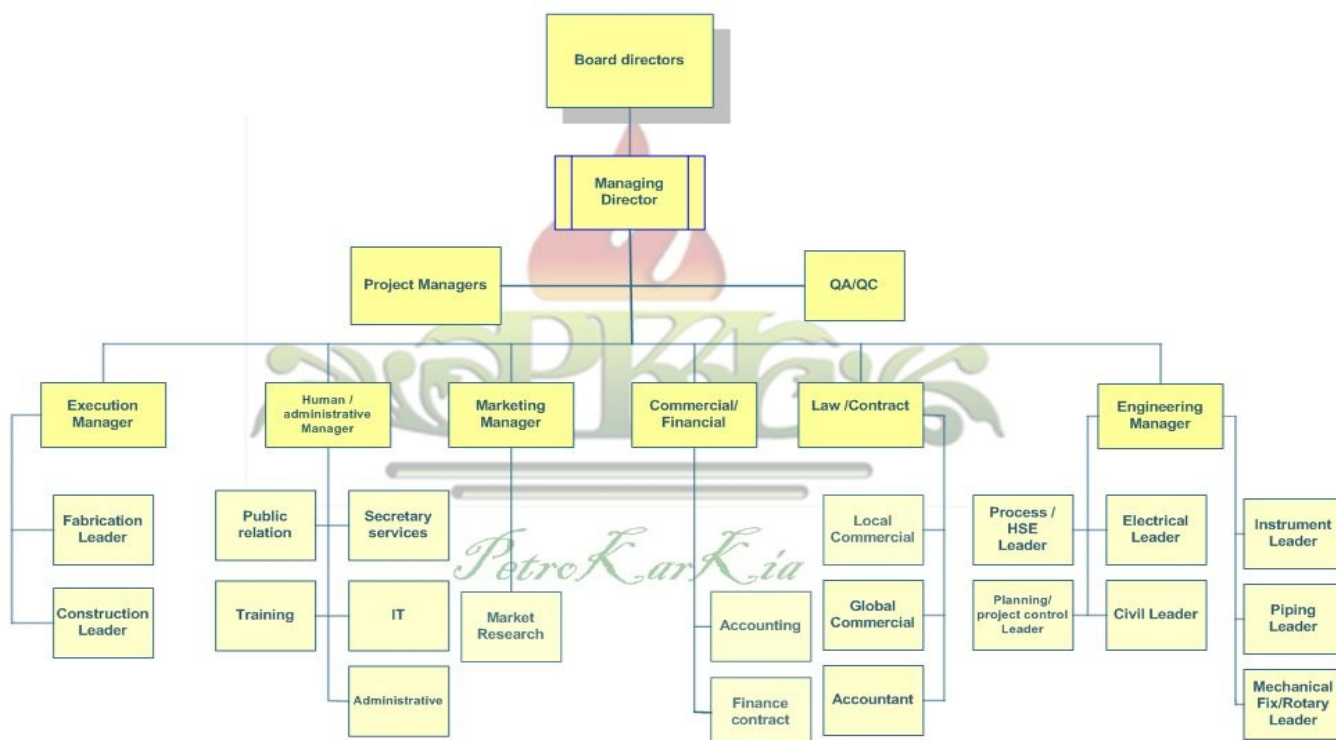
Board directors

Managing Director

Project Managers

QA/QC

Execution Manager

Human / administrative Manager

Marketing Manager

Commercial/ Financial

Law /Contract

Engineering Manager

Fabrication Leader

Construction Leader

Public relation

Secretary services

Training

IT

Administrative

Market Research

PetroKarKia

Accounting

Finance contract

Local Commercial

Global Commercial

Accountant

Process / HSE Leader

Planning/ project control Leader

Electrical Leader

Civil Leader

Instrument Leader

Piping Leader

Mechanical Fix/Rotary Leader